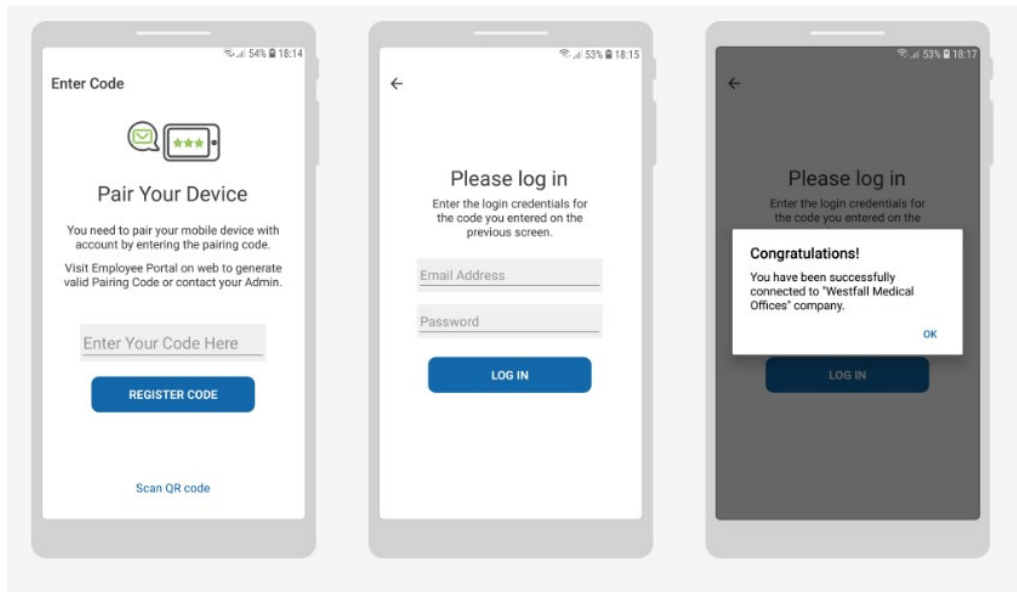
54% 18:14

Enter Code

Pair Your Device

You need to pair your mobile device with account by entering the pairing code.

Visit Employee Portal on web to generate valid Pairing Code or contact your Admin.

Enter Your Code Here

REGISTER CODE

Scan QR code

53% 18:15

←

Please log in

Enter the login credentials for the code you entered on the previous screen.

Email Address

Password

LOG IN

53% 18:17

←

Please log in

Enter the login credentials for the code you entered on the

Congratulations!

You have been successfully connected to "Westfall Medical Offices" company.

OK

LOG IN